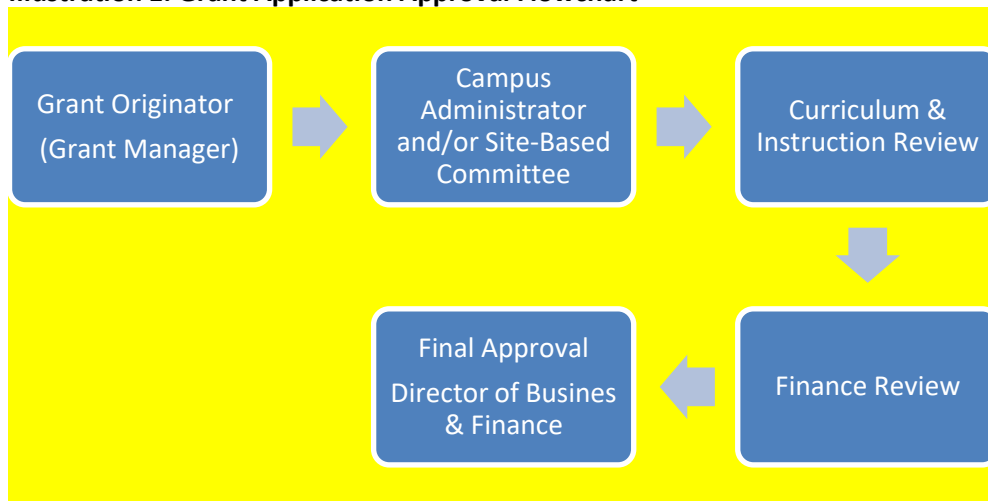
Illustration 1: Grant Application Approval Flowchart

Grant Originator
(Grant Manager)

Campus Administrator and/or Site-Based Committee

Curriculum & Instruction Review

Finance Review

Final Approval
Director of Busines & Finance